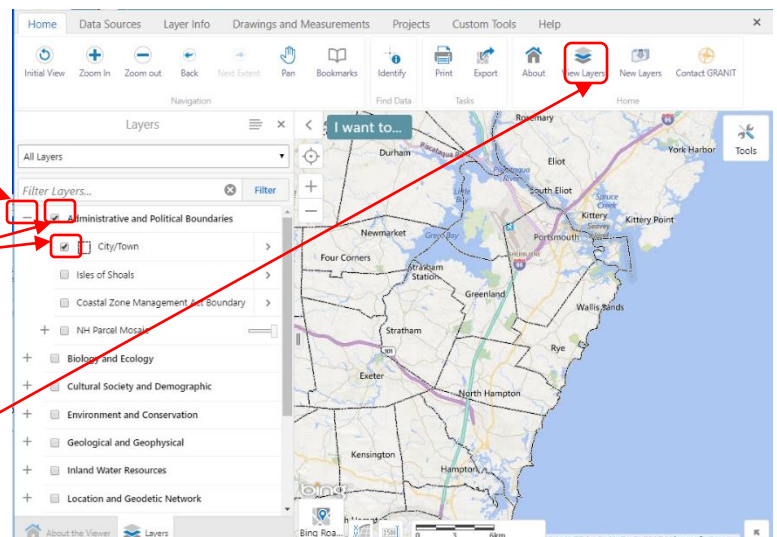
Home Data Sources Layer Info Drawings and Measurements Projects Custom Tools Help ×

Initial View Zoom In Zoom out Back Next Extent Pan Bookmarks
Navigation

Identify
Find Data

Print Export
Tasks

About View Layers New Layers Contact GRANIT
Home

Layers

All Layers

Filter Layers... Filter

Administrative and Political Boundaries
City/Town
Isles of Shoals
Coastal Zone Management Act Boundary
NH Parcel Mosaic
Biology and Ecology
Cultural Society and Demographic
Environment and Conservation
Geological and Geophysical
Inland Water Resources
Location and Geodetic Network

About the Viewer Layers

I want to...

Tools

Rosemary
Durham
Eliot
York Harbor
South Eliot
Kittery
Kittery Point
Newmarket
Portsmouth
Four Corners
Stratham Station
Greenland
Wallis Sands
Stratham
Rye
Exeter
North Hampton
Kensington
Hampton

bing
Bing Roa...
0 3 6km